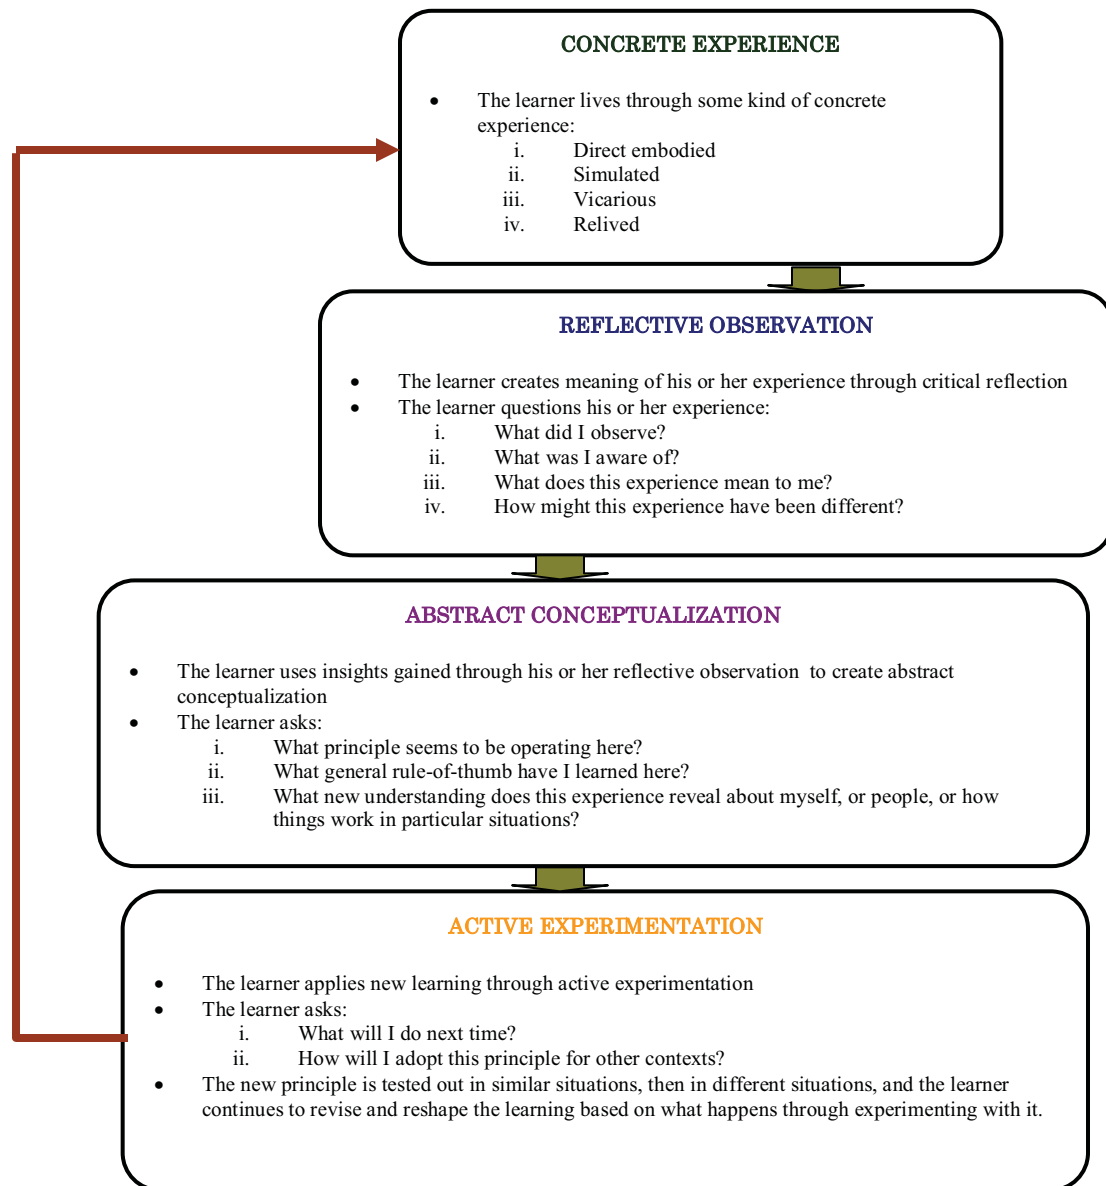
CONCRETE EXPERIENCE

- The learner lives through some kind of concrete experience:
  i. Direct embodied
  ii. Simulated
  iii. Vicarious
  iv. Relived

REFLECTIVE OBSERVATION

- The learner creates meaning of his or her experience through critical reflection
- The learner questions his or her experience:
  i. What did I observe?
  ii. What was I aware of?
  iii. What does this experience mean to me?
  iv. How might this experience have been different?

ABSTRACT CONCEPTUALIZATION

- The learner uses insights gained through his or her reflective observation to create abstract conceptualization
- The learner asks:
  i. What principle seems to be operating here?
  ii. What general rule-of-thumb have I learned here?
  iii. What new understanding does this experience reveal about myself, or people, or how things work in particular situations?

ACTIVE EXPERIMENTATION

- The learner applies new learning through active experimentation
- The learner asks:
  i. What will I do next time?
  ii. How will I adopt this principle for other contexts?
- The new principle is tested out in similar situations, then in different situations, and the learner continues to revise and reshape the learning based on what happens through experimenting with it.